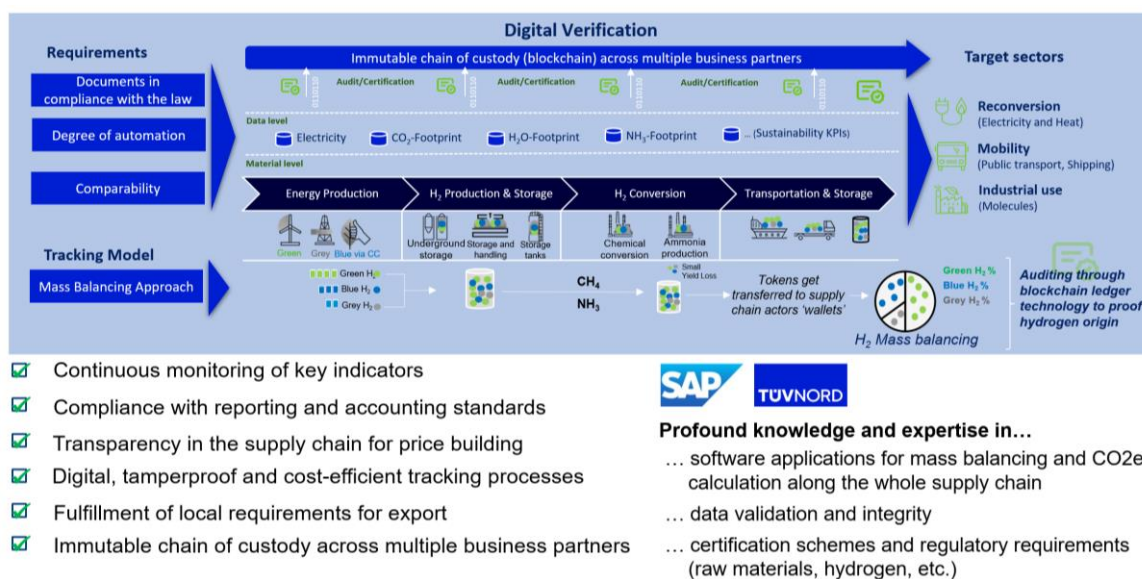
Digital Verification

Requirements

Documents in compliance with the law

Degree of automation

Comparability

Immutable chain of custody (blockchain) across multiple business partners

Audit/Certification Audit/Certification Audit/Certification

Data level

Electricity $CO_2$-Footprint $H_2O$-Footprint $NH_3$-Footprint ... (Sustainability KPIs)

Material level

Energy Production $H_2$ Production & Storage $H_2$ Conversion Transportation & Storage

Green Grey Blue via CC

Underground storage Storage and handling Storage tanks

Chemical conversion Ammonia production

Target sectors

Reconversion (Electricity and Heat)

Mobility (Public transport, Shipping)

Industrial use (Molecules)

Tracking Model

Mass Balancing Approach

Green $H_2$ Blue $H_2$ Grey $H_2$

$CH_4$ $NH_3$

Small Yield Loss

Tokens get transferred to supply chain actors 'wallets'

$H_2$ Mass balancing

Green $H_2$ % Blue $H_2$ % Grey $H_2$ %

Auditing through blockchain ledger technology to proof hydrogen origin

Continuous monitoring of key indicators

Compliance with reporting and accounting standards

Transparency in the supply chain for price building

Digital, tamperproof and cost-efficient tracking processes

Fulfillment of local requirements for export

Immutable chain of custody across multiple business partners

SAP TÜVNORD

Profound knowledge and expertise in…

… software applications for mass balancing and CO2e calculation along the whole supply chain

… data validation and integrity

… certification schemes and regulatory requirements (raw materials, hydrogen, etc.)